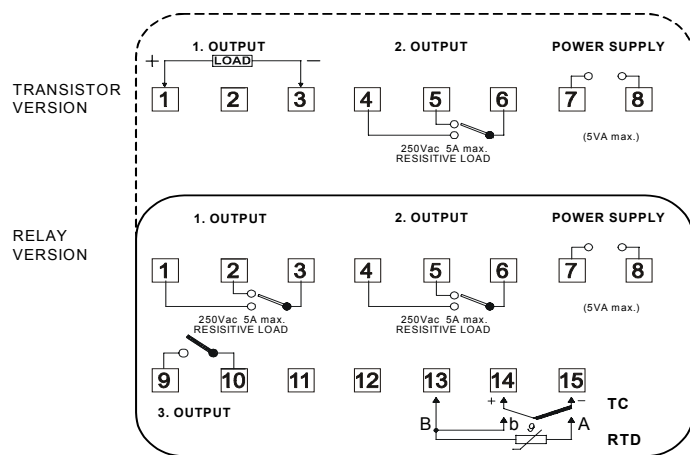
TRANSISTOR VERSION

1. OUTPUT

+ LOAD −

1 2 3

2. OUTPUT

4 5 6

250Vac 5A max.
RESISITIVE LOAD

POWER SUPPLY

7 8

(5VA max.)

RELAY VERSION

1. OUTPUT

1 2 3

250Vac 5A max.
RESISITIVE LOAD

2. OUTPUT

4 5 6

250Vac 5A max.
RESISITIVE LOAD

POWER SUPPLY

7 8

(5VA max.)

9 10 11 12 13 14 15

3. OUTPUT

+ −

TC

B b $\vartheta$ A

RTD